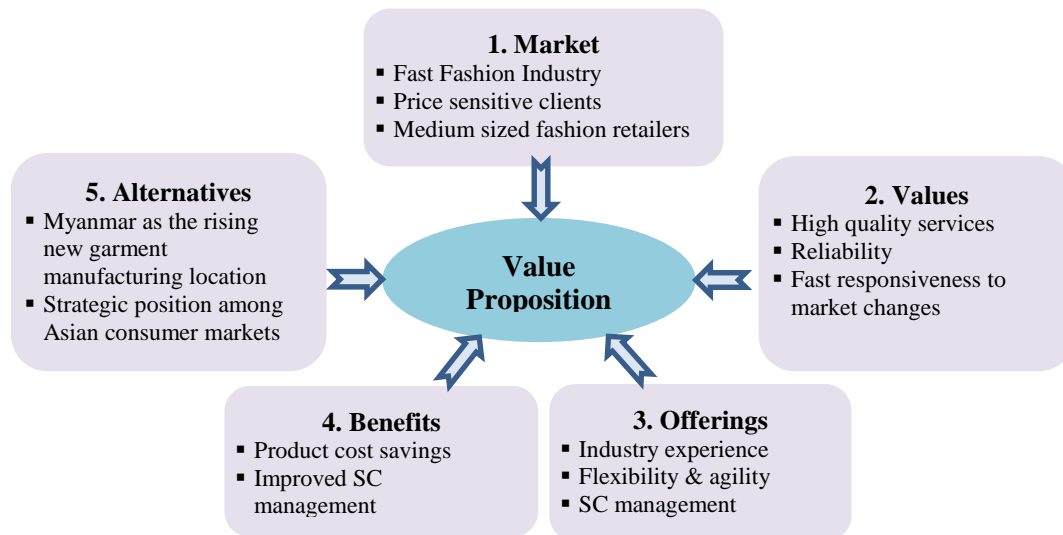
1. Market
- Fast Fashion Industry
- Price sensitive clients
- Medium sized fashion retailers

5. Alternatives
- Myanmar as the rising new garment manufacturing location
- Strategic position among Asian consumer markets

Value Proposition

2. Values
- High quality services
- Reliability
- Fast responsiveness to market changes

4. Benefits
- Product cost savings
- Improved SC management

3. Offerings
- Industry experience
- Flexibility & agility
- SC management